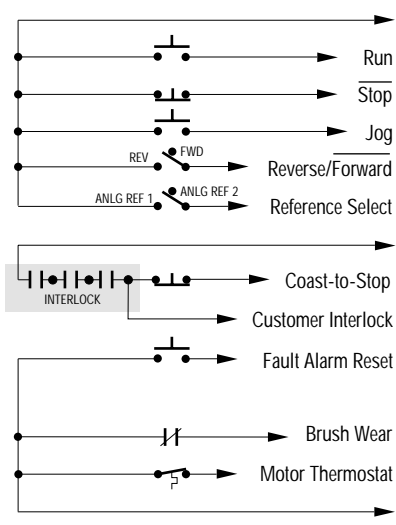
Run

$\overline{\text{Stop}}$

Jog

REV FWD

Reverse/$\overline{\text{Forward}}$

ANLG REF 1 ANLG REF 2

Reference Select

INTERLOCK

Coast-to-Stop

Customer Interlock

Fault Alarm Reset

Brush Wear

Motor Thermostat